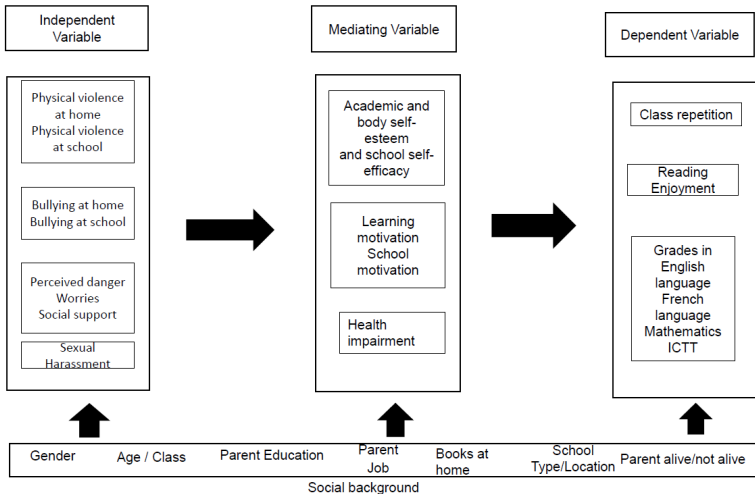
Independent Variable

Physical violence at home
Physical violence at school

Bullying at home
Bullying at school

Perceived danger
Worries
Social support

Sexual Harassment

Mediating Variable

Academic and body self-esteem and school self-efficacy

Learning motivation
School motivation

Health impairment

Dependent Variable

Class repetition

Reading Enjoyment

Grades in English language
French language
Mathematics
ICTT

Gender
Age / Class
Parent Education
Parent Job
Books at home
School Type/Location
Parent alive/not alive

Social background